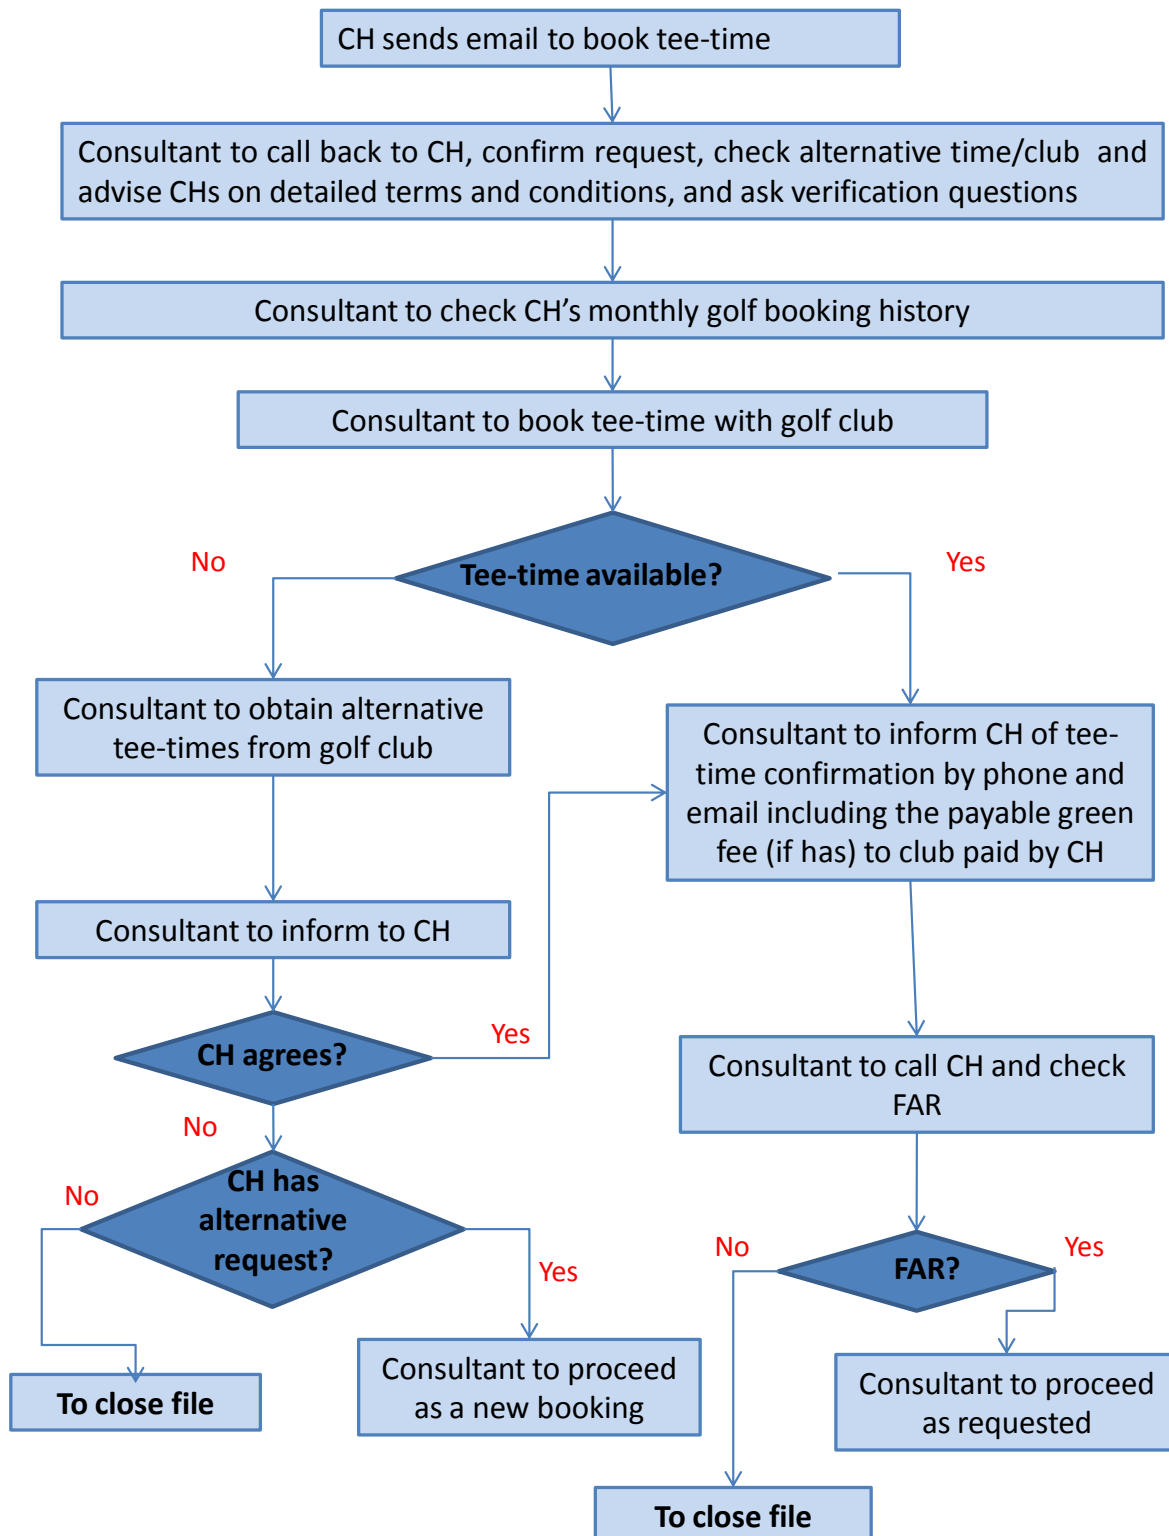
CH sends email to book tee-time

Consultant to call back to CH, confirm request, check alternative time/club and advise CHs on detailed terms and conditions, and ask verification questions

Consultant to check CH's monthly golf booking history

Consultant to book tee-time with golf club

No

Tee-time available?

Yes

Consultant to obtain alternative tee-times from golf club

Consultant to inform CH of tee-time confirmation by phone and email including the payable green fee (if has) to club paid by CH

Consultant to inform to CH

CH agrees?

Yes

Consultant to call CH and check FAR

No

CH has alternative request?

No

Yes

No

FAR?

Yes

To close file

Consultant to proceed as a new booking

Consultant to proceed as requested

To close file